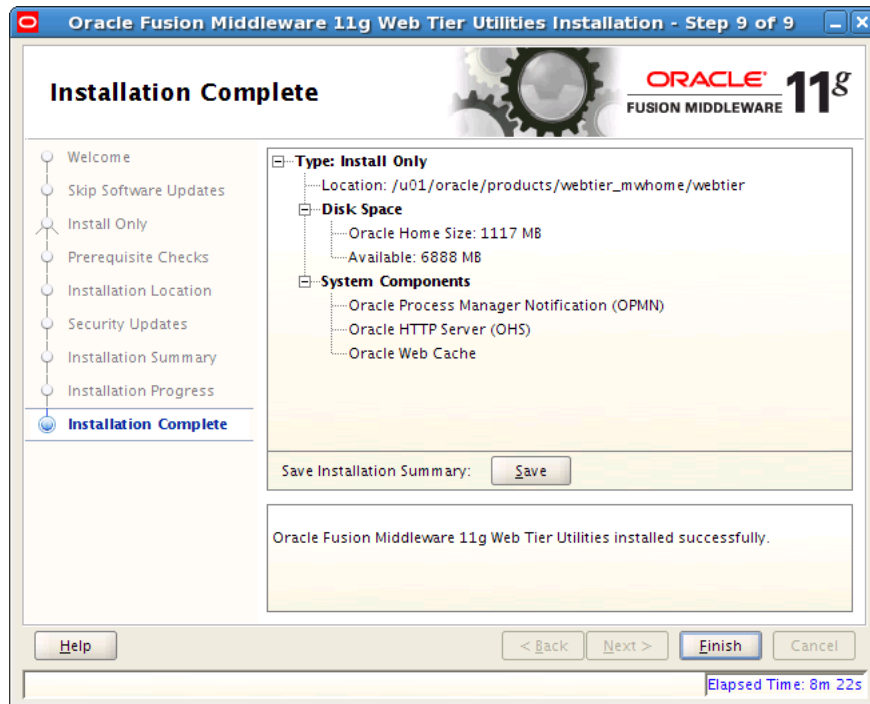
Oracle Fusion Middleware 11g Web Tier Utilities Installation - Step 9 of 9

Installation Complete

ORACLE FUSION MIDDLEWARE 11g

Welcome
Skip Software Updates
Install Only
Prerequisite Checks
Installation Location
Security Updates
Installation Summary
Installation Progress
Installation Complete

Type: Install Only
Location: /u01/oracle/products/webtier_mwhome/webtier
Disk Space
Oracle Home Size: 1117 MB
Available: 6888 MB
System Components
Oracle Process Manager Notification (OPMN)
Oracle HTTP Server (OHS)
Oracle Web Cache

Save Installation Summary: Save

Oracle Fusion Middleware 11g Web Tier Utilities installed successfully.

Help
< Back
Next >
Finish
Cancel

Elapsed Time: 8m 22s